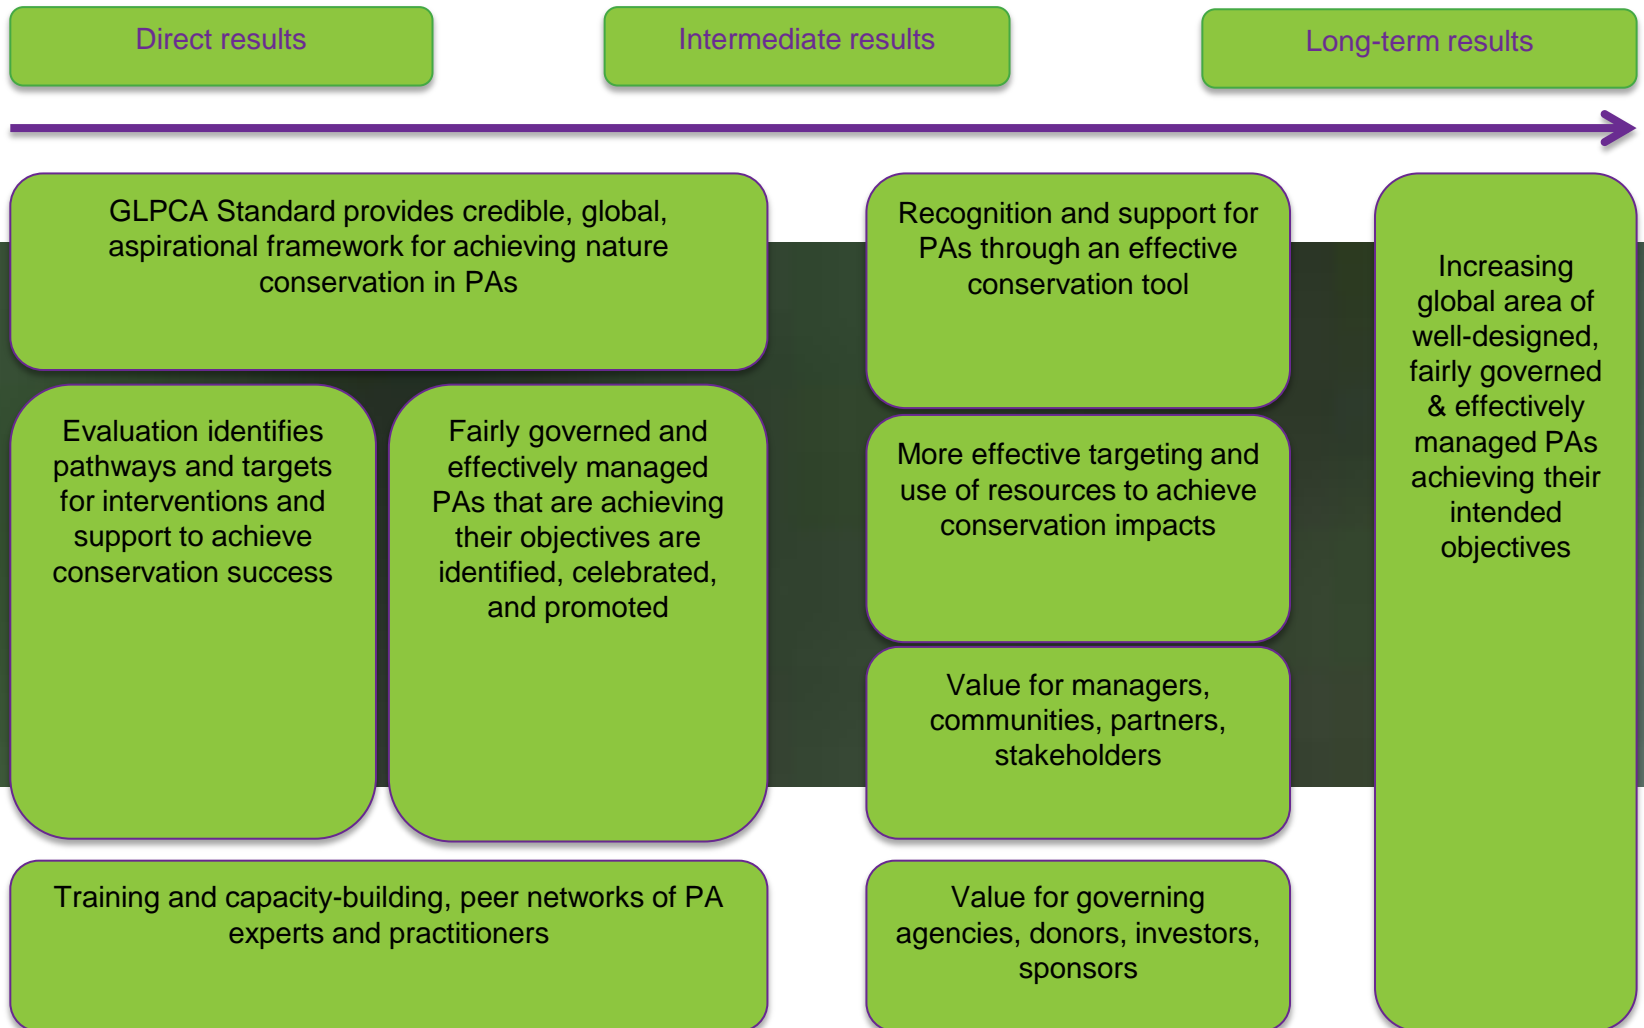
Direct results

Intermediate results

Long-term results

GLPCA Standard provides credible, global, aspirational framework for achieving nature conservation in PAs

Evaluation identifies pathways and targets for interventions and support to achieve conservation success

Fairly governed and effectively managed PAs that are achieving their objectives are identified, celebrated, and promoted

Training and capacity-building, peer networks of PA experts and practitioners

Recognition and support for PAs through an effective conservation tool

More effective targeting and use of resources to achieve conservation impacts

Value for managers, communities, partners, stakeholders

Value for governing agencies, donors, investors, sponsors

Increasing global area of well-designed, fairly governed & effectively managed PAs achieving their intended objectives